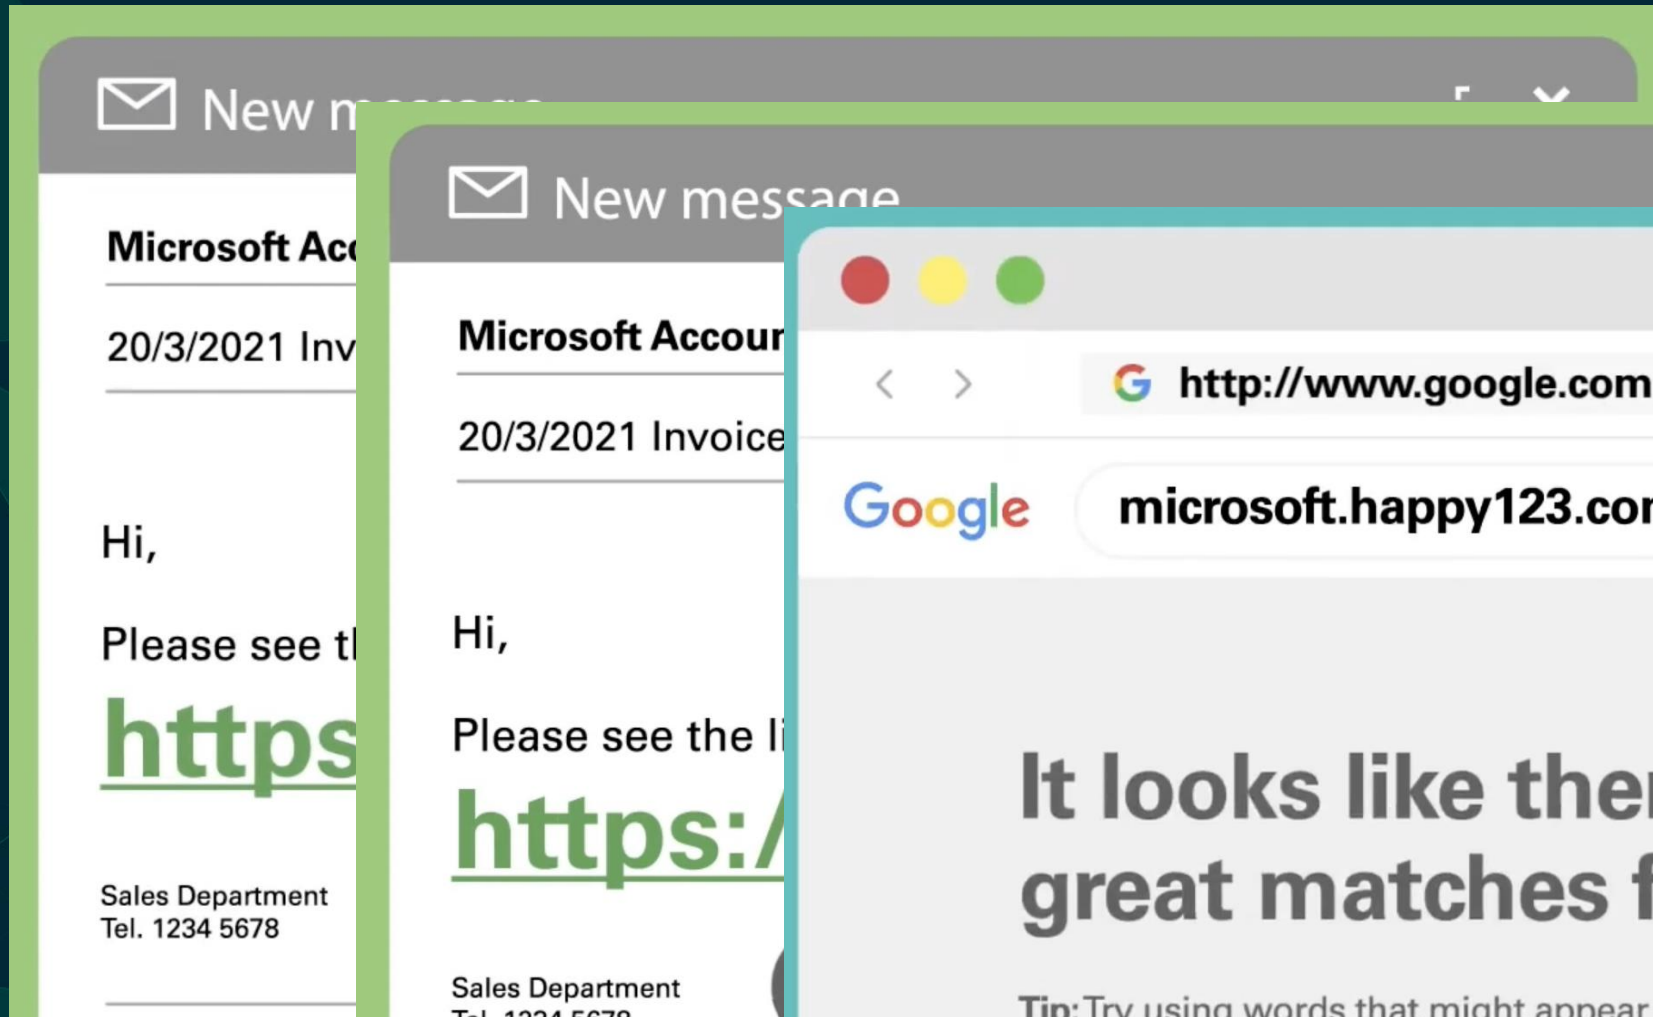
New m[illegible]

Microsoft Acc

20/3/2021 Inv

Hi,

Please see t

https

Sales Department
Tel. 1234 5678

New message

Microsoft Accour

20/3/2021 Invoice

Hi,

Please see the l

https:/

Sales Department
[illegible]

http://www.google.com

Google

microsoft.happy123.cor

It looks like ther
great matches f

Tip: Try using words that might appear